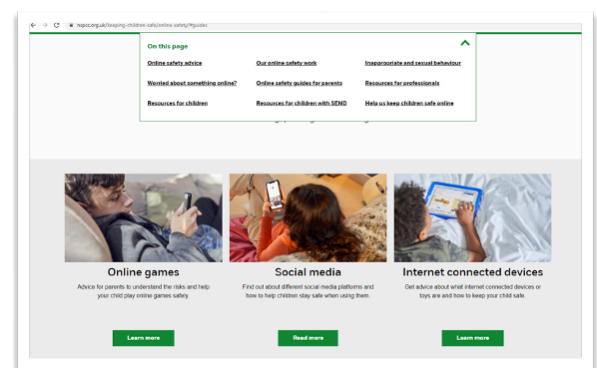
nspcc.org.uk/keeping-children-safe/online-safety/#guides

On this page

Online safety advice

Our online safety work

Inappropriate and sexual behaviour

Worried about something online?

Online safety guides for parents

Resources for professionals

Resources for children

Resources for children with SEND

Help us keep children safe online

Online games

Advice for parents to understand the risks and help your child play online games safely.

Learn more

Social media

Find out about different social media platforms and how to help children stay safe when using them.

Read more

Internet connected devices

Get advice about what internet connected devices or toys are and how to keep your child safe.

Learn more